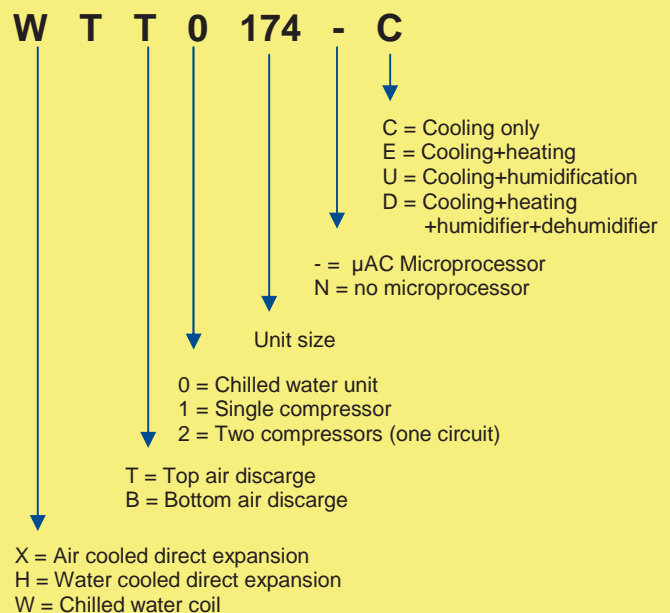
W T T 0 174 - C

C = Cooling only
E = Cooling+heating
U = Cooling+humidification
D = Cooling+heating +humidifier+dehumidifier

- = µAC Microprocessor
N = no microprocessor

Unit size

0 = Chilled water unit
1 = Single compressor
2 = Two compressors (one circuit)

T = Top air discarge
B = Bottom air discarge

X = Air cooled direct expansion
H = Water cooled direct expansion
W = Chilled water coil